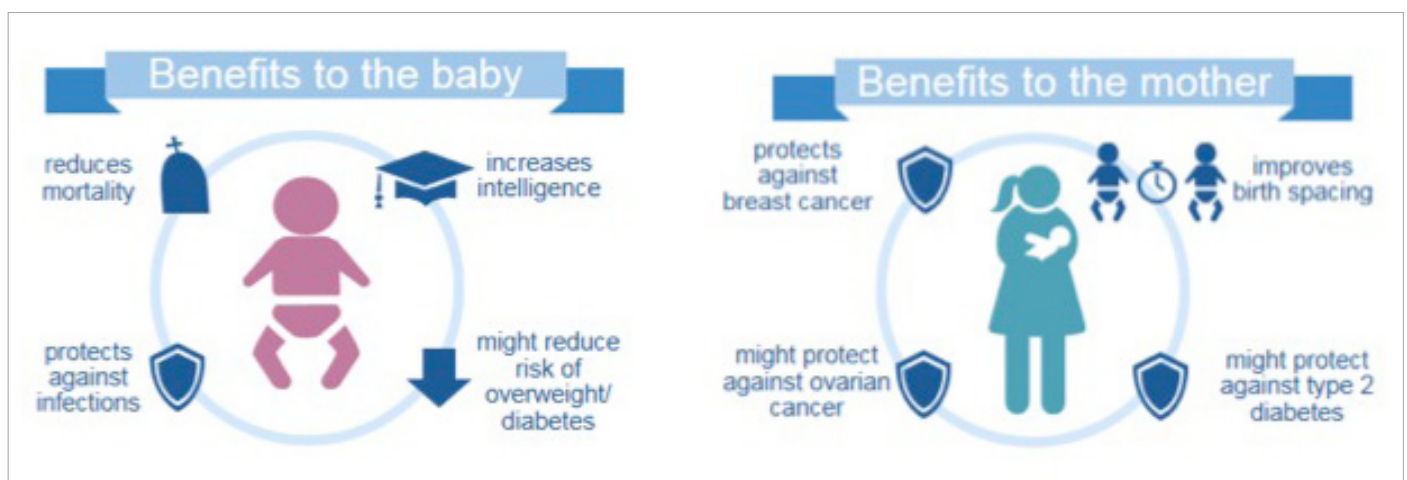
Benefits to the baby

reduces mortality

increases intelligence

protects against infections

might reduce risk of overweight/ diabetes

Benefits to the mother

protects against breast cancer

improves birth spacing

might protect against ovarian cancer

might protect against type 2 diabetes